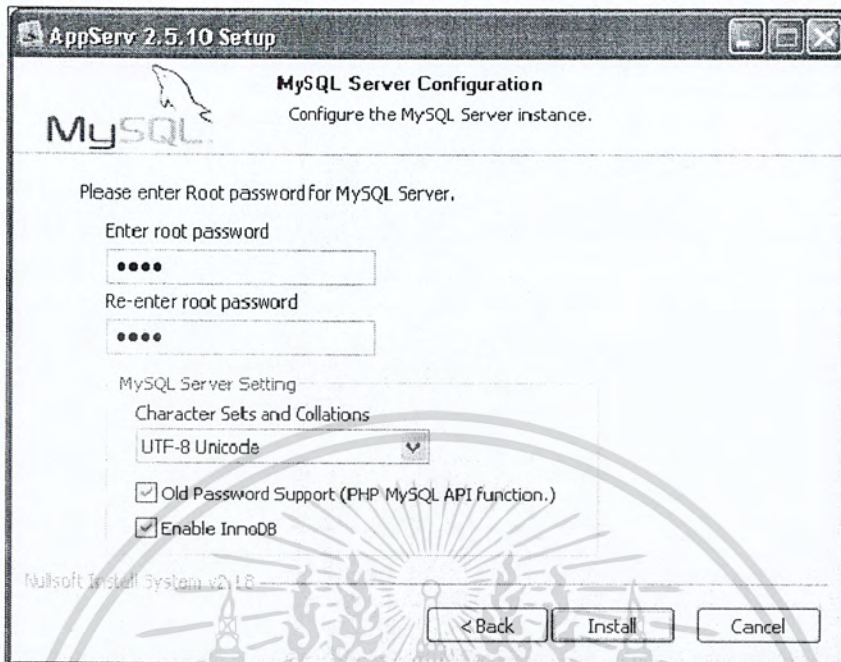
AppServ 2.5.10 Setup

MySQL

MySQL Server Configuration
Configure the MySQL Server instance.

Please enter Root password for MySQL Server.

Enter root password

••••

Re-enter root password

••••

MySQL Server Setting

Character Sets and Collations

UTF-8 Unicode

Old Password Support (PHP MySQL API function.)

Enable InnoDB

Nullsoft Install System v2.18

< Back

Install

Cancel